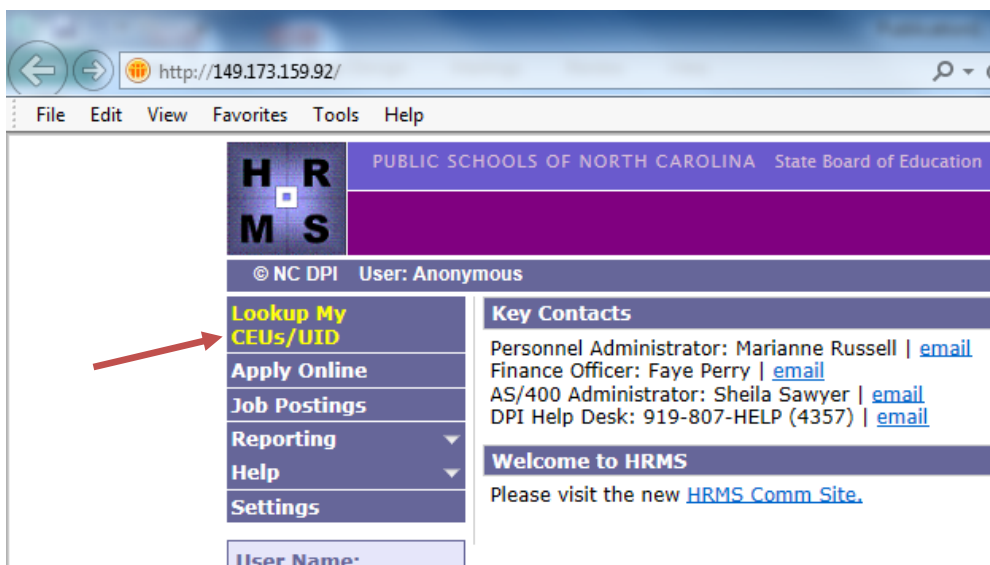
http://149.173.159.92/

File Edit View Favorites Tools Help

H R
M S

PUBLIC SCHOOLS OF NORTH CAROLINA State Board of Education

© NC DPI User: Anonymous

Lookup My CEUs/UID
Apply Online
Job Postings
Reporting
Help
Settings

User Name:

Key Contacts

Personnel Administrator: Marianne Russell | email
Finance Officer: Faye Perry | email
AS/400 Administrator: Sheila Sawyer | email
DPI Help Desk: 919-807-HELP (4357) | email

Welcome to HRMS

Please visit the new HRMS Comm Site.